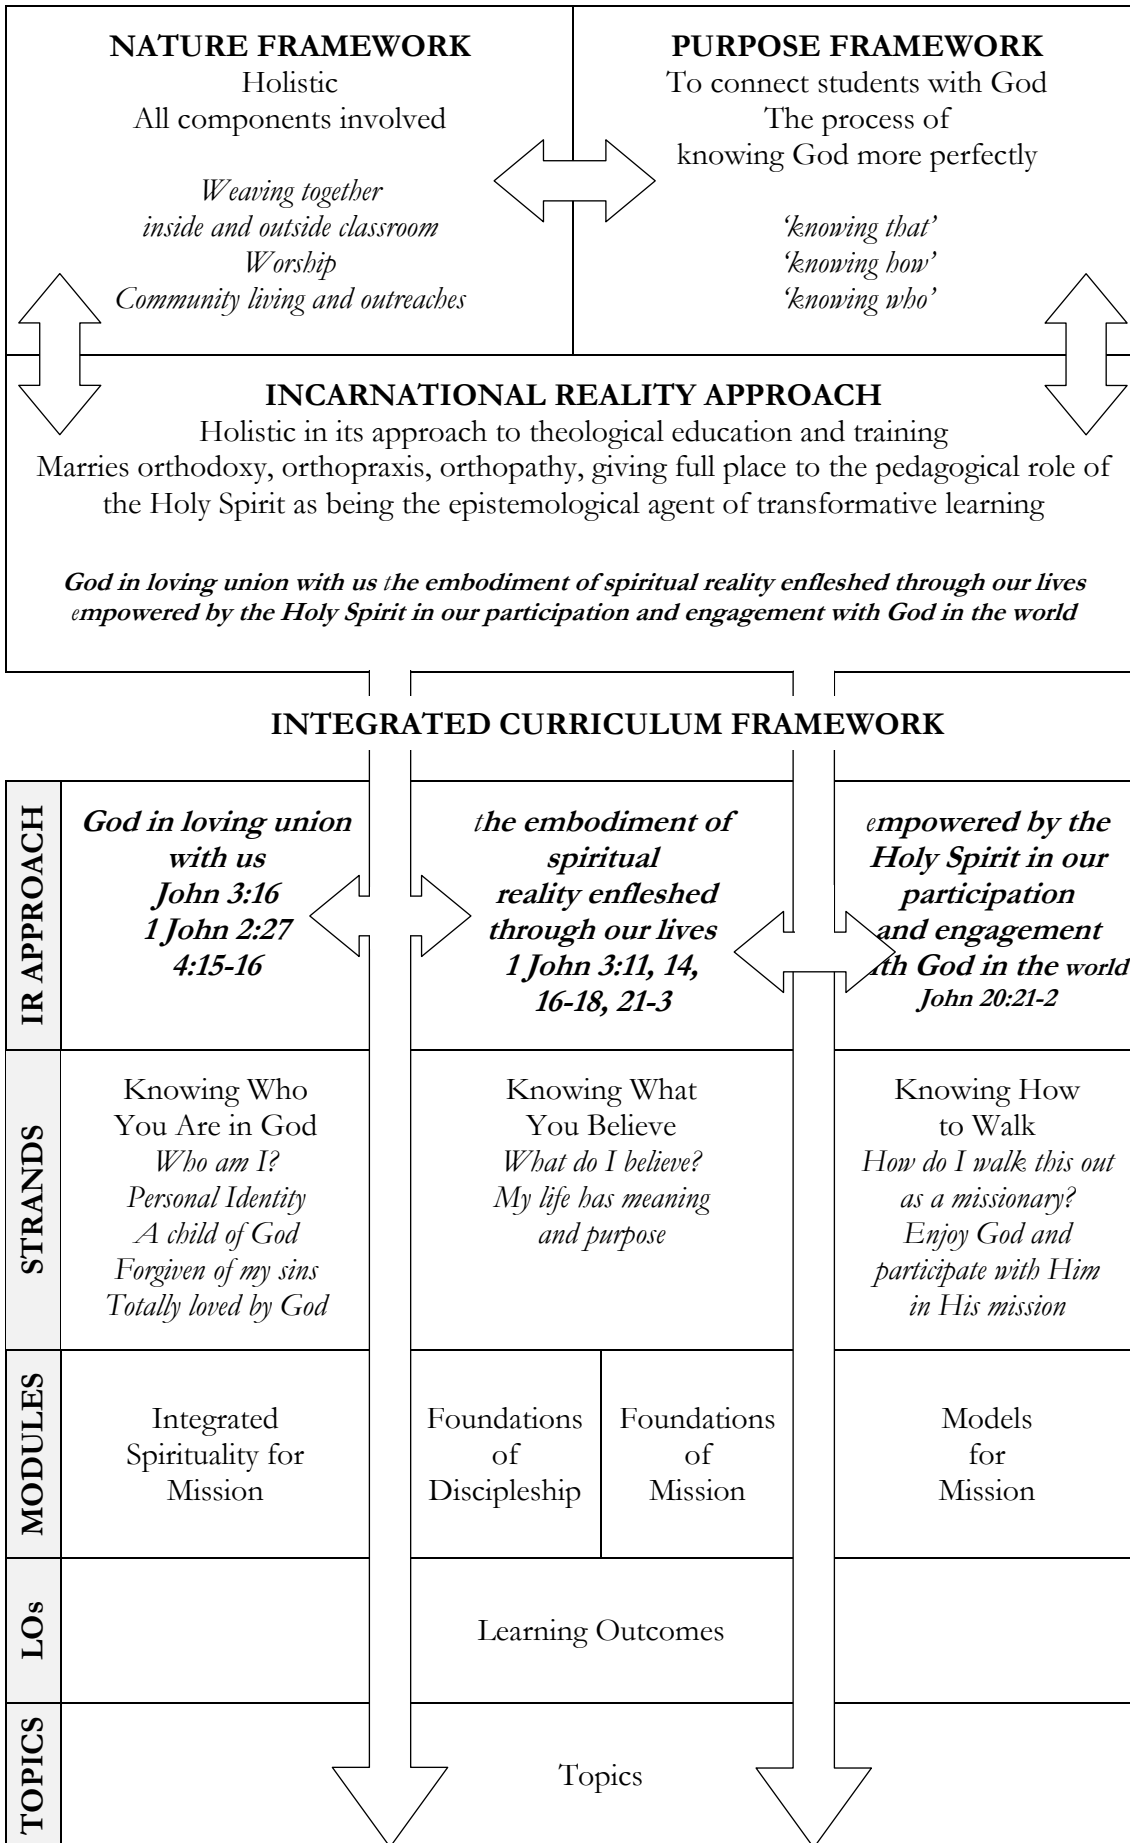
**NATURE FRAMEWORK**
Holistic
All components involved

*Weaving together inside and outside classroom*
*Worship*
*Community living and outreaches*

**PURPOSE FRAMEWORK**
To connect students with God
The process of knowing God more perfectly

*'knowing that'*
*'knowing how'*
*'knowing who'*

**INCARNATIONAL REALITY APPROACH**
Holistic in its approach to theological education and training
Marries orthodoxy, orthopraxis, orthopathy, giving full place to the pedagogical role of the Holy Spirit as being the epistemological agent of transformative learning

***God in loving union with us the embodiment of spiritual reality enfleshed through our lives empowered by the Holy Spirit in our participation and engagement with God in the world***

**INTEGRATED CURRICULUM FRAMEWORK**

| | | | | |
|---|---|---|---|---|
| **IR APPROACH** | ***God in loving union with us John 3:16 1 John 2:27 4:15-16*** | ***the embodiment of spiritual reality enfleshed through our lives 1 John 3:11, 14, 16-18, 21-3*** | | ***empowered by the Holy Spirit in our participation and engagement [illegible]th God in the world John 20:21-2*** |
| **STRANDS** | Knowing Who You Are in God *Who am I? Personal Identity A child of God Forgiven of my sins Totally loved by God* | Knowing What You Believe *What do I believe? My life has meaning and purpose* | | Knowing How to Walk *How do I walk this out as a missionary? Enjoy God and participate with Him in His mission* |
| **MODULES** | Integrated Spirituality for Mission | Foundations of Discipleship | Foundations of Mission | Models for Mission |
| **LOs** | | Learning Outcomes | | |
| **TOPICS** | | Topics | | |